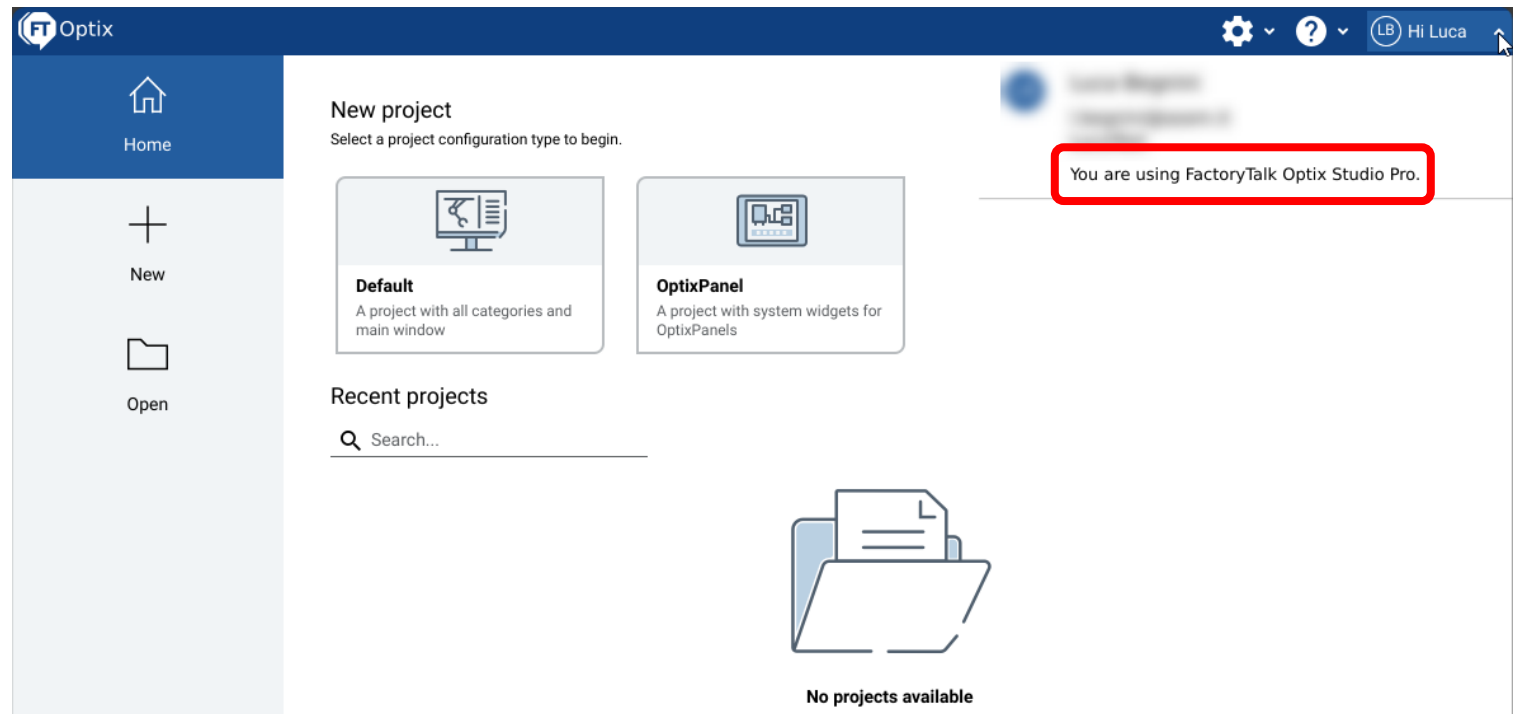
FT Optix

LB Hi Luca

Home

New

Open

New project
Select a project configuration type to begin.

Default
A project with all categories and main window

OptixPanel
A project with system widgets for OptixPanels

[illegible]
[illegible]
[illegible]

You are using FactoryTalk Optix Studio Pro.

Recent projects

Search...

No projects available